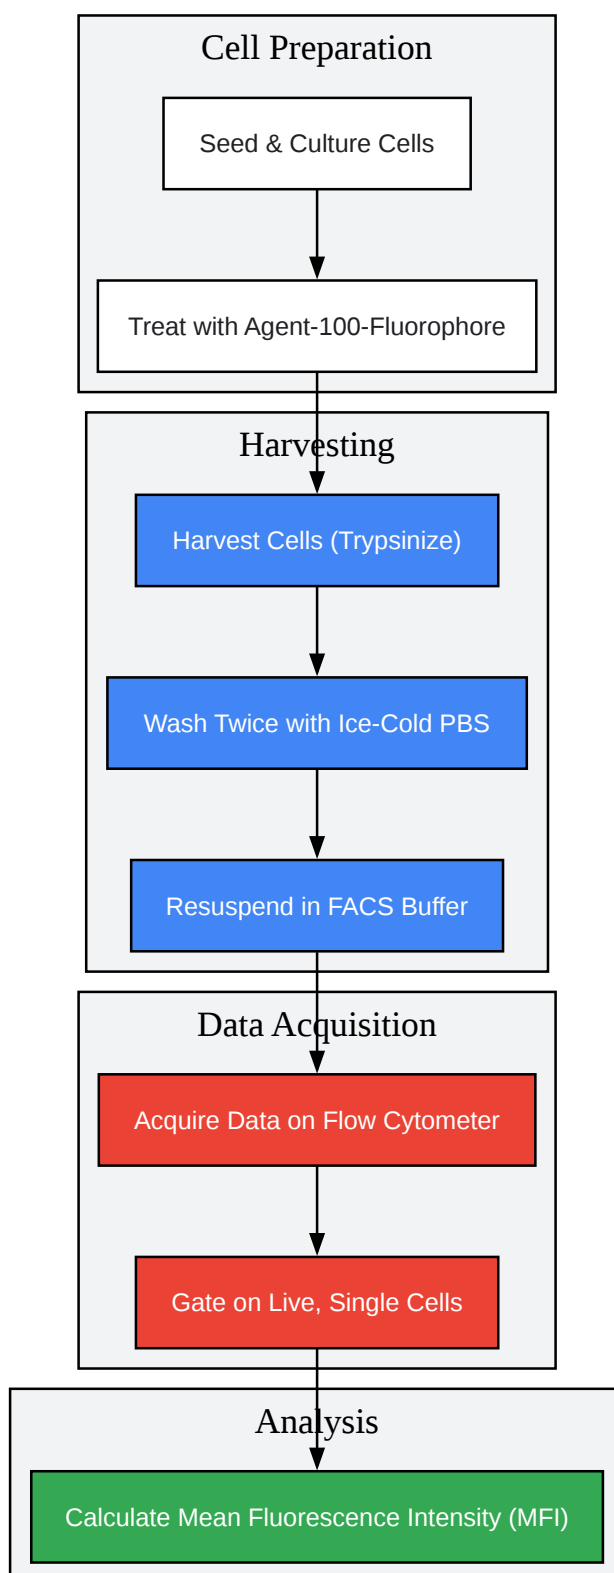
Cell Preparation

Seed & Culture Cells

Treat with Agent-100-Fluorophore

Harvesting

Harvest Cells (Trypsinize)

Wash Twice with Ice-Cold PBS

Resuspend in FACS Buffer

Data Acquisition

Acquire Data on Flow Cytometer

Gate on Live, Single Cells

Analysis

Calculate Mean Fluorescence Intensity (MFI)